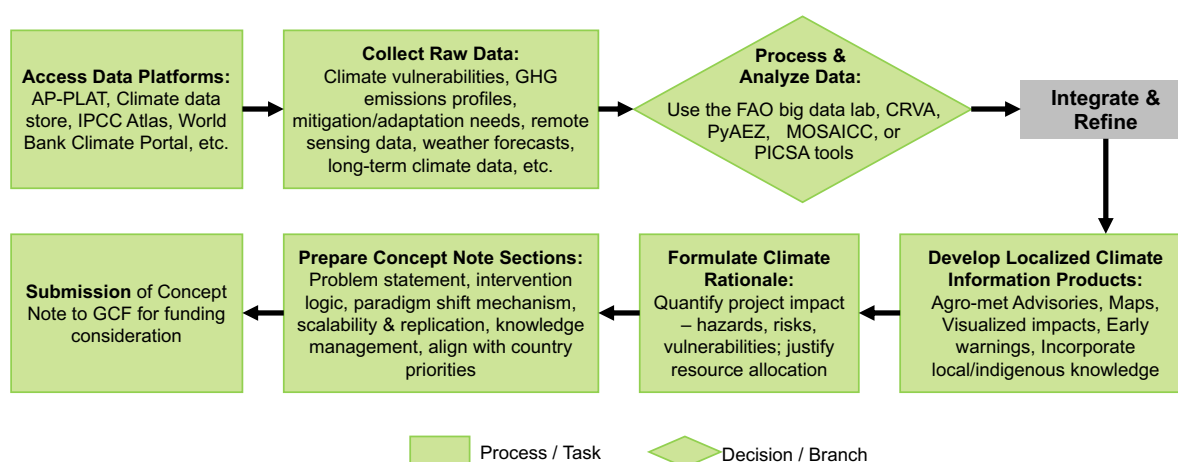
**Access Data Platforms:** AP-PLAT, Climate data store, IPCC Atlas, World Bank Climate Portal, etc.

**Collect Raw Data:** Climate vulnerabilities, GHG emissions profiles, mitigation/adaptation needs, remote sensing data, weather forecasts, long-term climate data, etc.

**Process & Analyze Data:** Use the FAO big data lab, CRVA, PyAEZ, MOSAICC, or PICSA tools

**Integrate & Refine**

**Develop Localized Climate Information Products:** Agro-met Advisories, Maps, Visualized impacts, Early warnings, Incorporate local/indigenous knowledge

**Formulate Climate Rationale:** Quantify project impact – hazards, risks, vulnerabilities; justify resource allocation

**Prepare Concept Note Sections:** Problem statement, intervention logic, paradigm shift mechanism, scalability & replication, knowledge management, align with country priorities

**Submission** of Concept Note to GCF for funding consideration

Process / Task

Decision / Branch